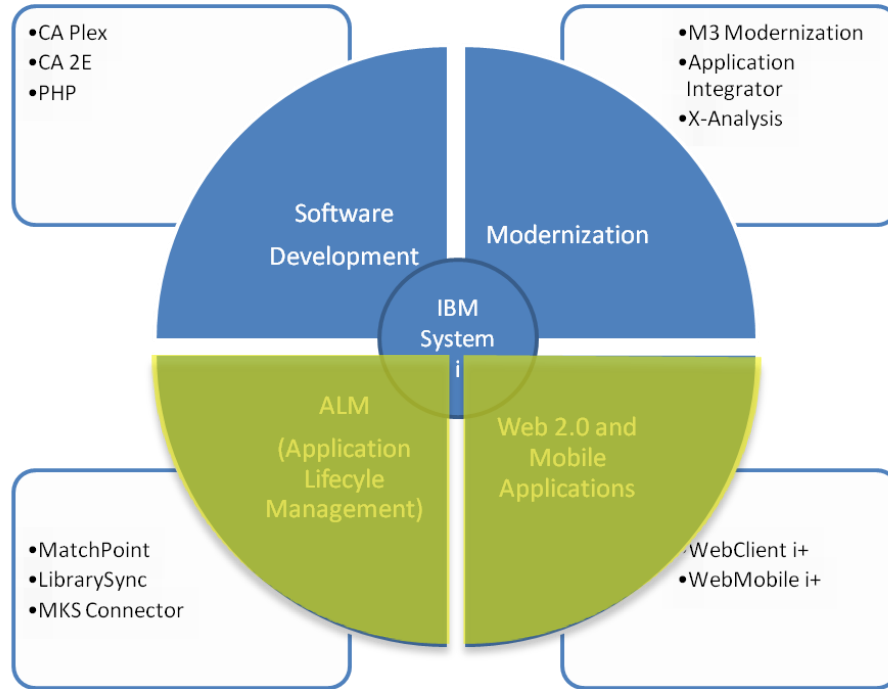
•CA Plex
•CA 2E
•PHP

•M3 Modernization
•Application Integrator
•X-Analysis

Software Development

Modernization

IBM System i

ALM (Application Lifecyle Management)

Web 2.0 and Mobile Applications

•MatchPoint
•LibrarySync
•MKS Connector

•WebClient i+
•WebMobile i+